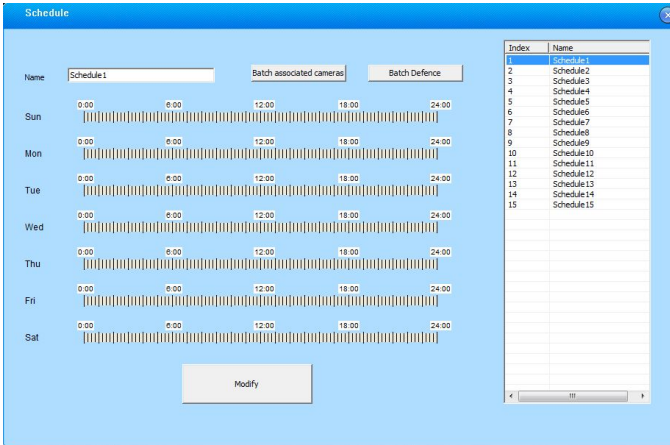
Schedule

Name Schedule1

Batch associated cameras

Batch Defence

Sun
0:00 6:00 12:00 18:00 24:00

Mon
0:00 6:00 12:00 18:00 24:00

Tue
0:00 6:00 12:00 18:00 24:00

Wed
0:00 6:00 12:00 18:00 24:00

Thu
0:00 6:00 12:00 18:00 24:00

Fri
0:00 6:00 12:00 18:00 24:00

Sat
0:00 6:00 12:00 18:00 24:00

Modify

| Index | Name |
|---|---|
| 1 | Schedule1 |
| 2 | Schedule2 |
| 3 | Schedule3 |
| 4 | Schedule4 |
| 5 | Schedule5 |
| 6 | Schedule6 |
| 7 | Schedule7 |
| 8 | Schedule8 |
| 9 | Schedule9 |
| 10 | Schedule10 |
| 11 | Schedule11 |
| 12 | Schedule12 |
| 13 | Schedule13 |
| 14 | Schedule14 |
| 15 | Schedule15 |